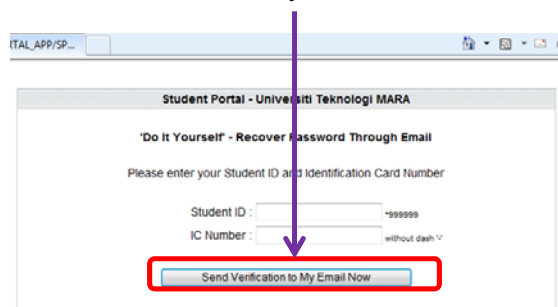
RTAL_APP/SP...

Student Portal - Universiti Teknologi MARA

'Do It Yourself' - Recover Password Through Email

Please enter your Student ID and Identification Card Number

Student ID : *999999

IC Number : without dash '-'

Send Verification to My Email Now